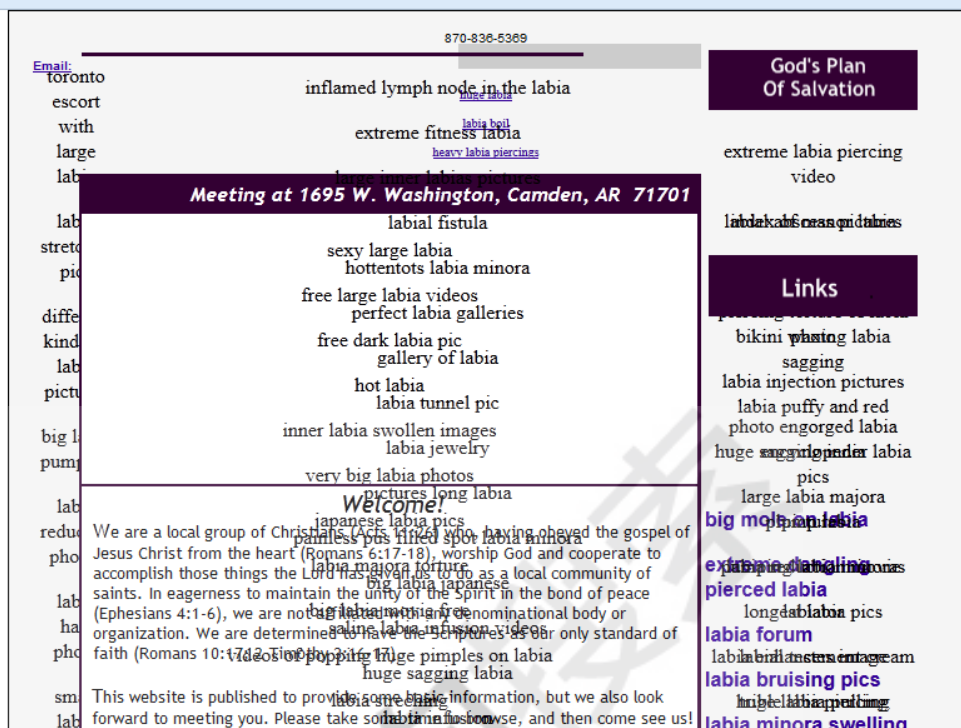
870-836-5369

Email:

toronto escort with large labi

lab stret pic

diffe kind lab pictu

big l pump

lab redu pho

lab ha pho

sm lab

inflamed lymph node in the labia
huge labia
labia boil
extreme fitness labia
heavy labia piercings

Meeting at 1695 W. Washington, Camden, AR 71701

labial fistula
sexy large labia
hottentots labia minora
free large labia videos
perfect labia galleries
free dark labia pic
gallery of labia
hot labia
labia tunnel pic
inner labia swollen images
labia jewelry
very big labia photos
pictures long labia
japanese labia pics
painless pus filled spot labia minora
labia majora torture
big labia japanese
big labia minora free
saline labia infusion videos
videos of popping huge pimples on labia
huge sagging labia
labia stretching

Welcome!

We are a local group of Christians (Acts 11:26) who, having obeyed the gospel of Jesus Christ from the heart (Romans 6:17-18), worship God and cooperate to accomplish those things the Lord has given us to do as a local community of saints. In eagerness to maintain the unity of the Spirit in the bond of peace (Ephesians 4:1-6), we are not affiliated with any denominational body or organization. We are determined to have the Scriptures as our only standard of faith (Romans 10:17; 2 Timothy 3:16-17).

This website is published to provide some basic information, but we also look forward to meeting you. Please take some time to browse, and then come see us!

God's Plan Of Salvation

extreme labia piercing video

Links

bikini photo labia
sagging
labia injection pictures
labia puffy and red
photo engorged labia
pics
large labia majora
big moist labia
pierced labia
longest labia pics
labia forum
labia bruising pics
labia minora swelling